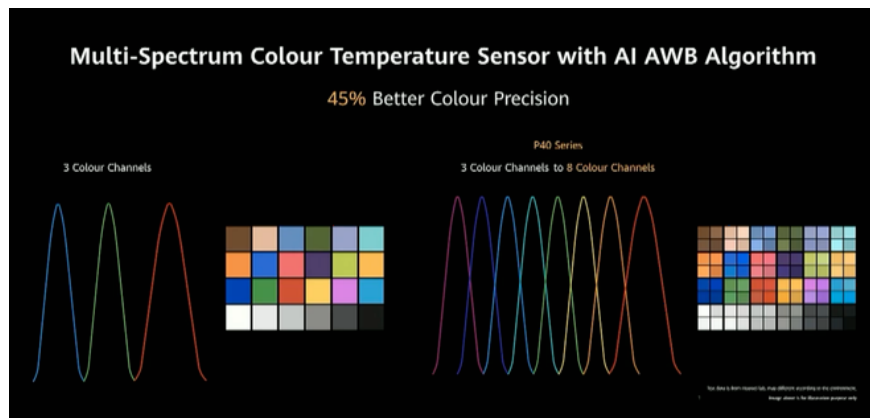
Multi-Spectrum Colour Temperature Sensor with AI AWB Algorithm

45% Better Colour Precision

3 Colour Channels

P40 Series

3 Colour Channels to 8 Colour Channels

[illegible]

Image shown is for illustration purpose only